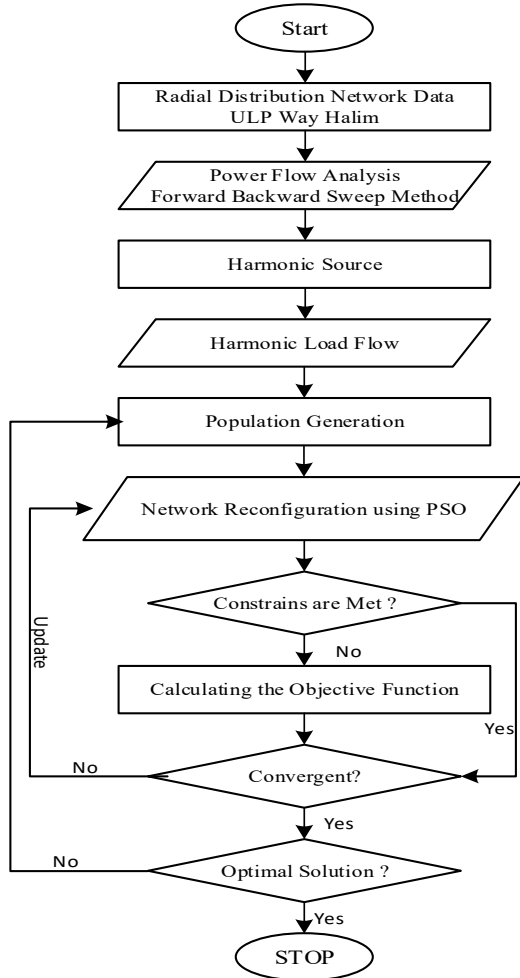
Start

Radial Distribution Network Data
ULP Way Halim

Power Flow Analysis
Forward Backward Sweep Method

Harmonic Source

Harmonic Load Flow

Population Generation

Network Reconfiguration using PSO

Update

Constrains are Met ?

No

Calculating the Objective Function

Yes

No

Convergent?

Yes

No

Optimal Solution ?

Yes

STOP